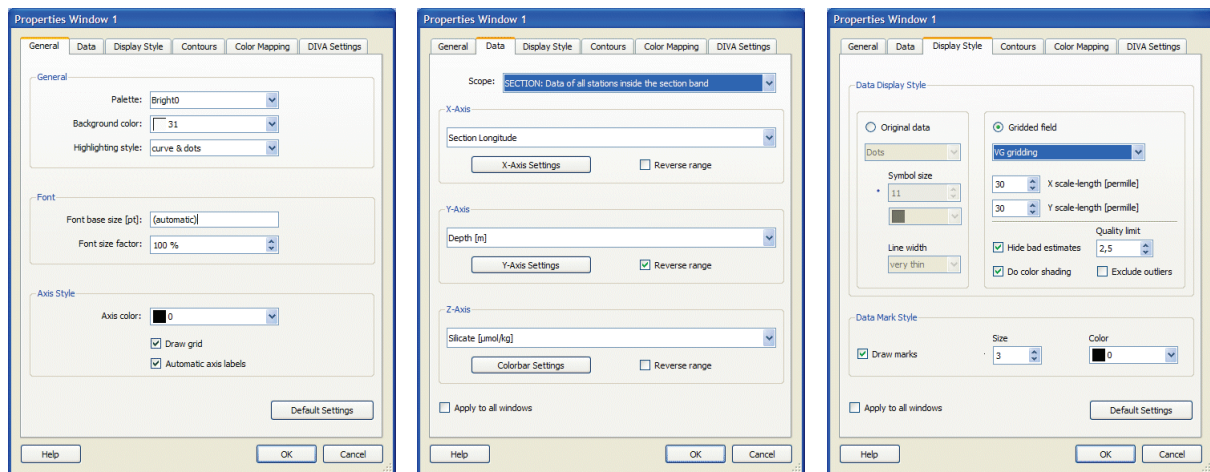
Properties Window 1

General | Data | Display Style | Contours | Color Mapping | DIVA Settings

General

Palette: Bright0

Background color: 31

Highlighting style: curve & dots

Font

Font base size [pt]: (automatic)

Font size factor: 100 %

Axis Style

Axis color: 0

Draw grid

Automatic axis labels

Default Settings

Help | OK | Cancel

Properties Window 1

General | Data | Display Style | Contours | Color Mapping | DIVA Settings

Scope: SECTION: Data of all stations inside the section band

X-Axis

Section Longitude

X-Axis Settings

Reverse range

Y-Axis

Depth [m]

Y-Axis Settings

Reverse range

Z-Axis

Silicate [µmol/kg]

Colorbar Settings

Reverse range

Apply to all windows

Help | OK | Cancel

Properties Window 1

General | Data | Display Style | Contours | Color Mapping | DIVA Settings

Data Display Style

Original data

Dots

Symbol size

11

Line width

very thin

Gridded field

VG gridding

30 X scale-length [permille]

30 Y scale-length [permille]

Quality limit

Hide bad estimates 2,5

Do color shading

Exclude outliers

Data Mark Style

Draw marks

Size

3

Color

0

Apply to all windows

Default Settings

Help | OK | Cancel